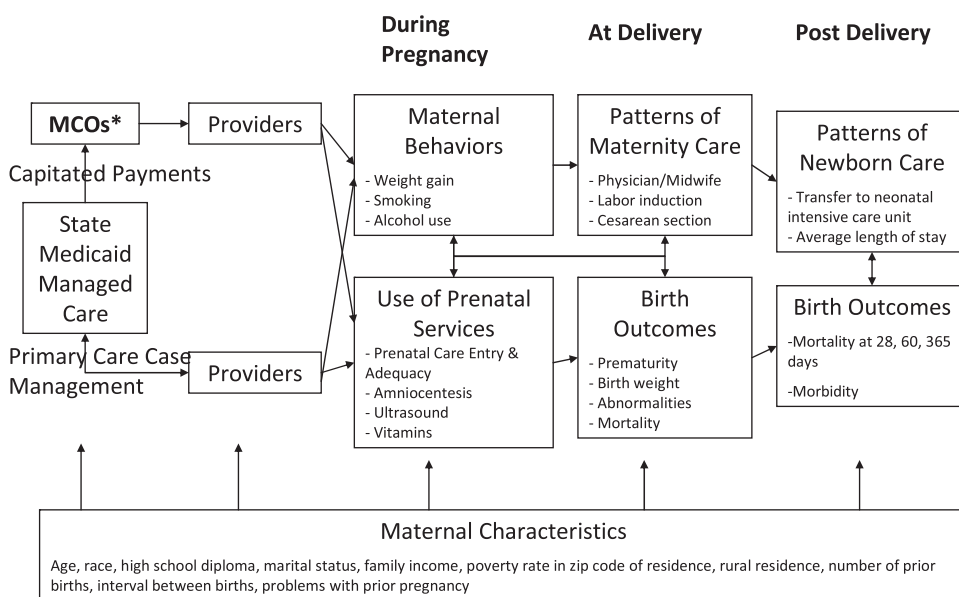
During Pregnancy

At Delivery

Post Delivery

MCOs*

Providers

Capitated Payments

State Medicaid Managed Care

Primary Care Case Management

Providers

Maternal Behaviors
- Weight gain
- Smoking
- Alcohol use

Use of Prenatal Services
- Prenatal Care Entry & Adequacy
- Amniocentesis
- Ultrasound
- Vitamins

Patterns of Maternity Care
- Physician/Midwife
- Labor induction
- Cesarean section

Birth Outcomes
- Prematurity
- Birth weight
- Abnormalities
- Mortality

Patterns of Newborn Care
- Transfer to neonatal intensive care unit
- Average length of stay

Birth Outcomes
-Mortality at 28, 60, 365 days
-Morbidity

Maternal Characteristics

Age, race, high school diploma, marital status, family income, poverty rate in zip code of residence, rural residence, number of prior births, interval between births, problems with prior pregnancy